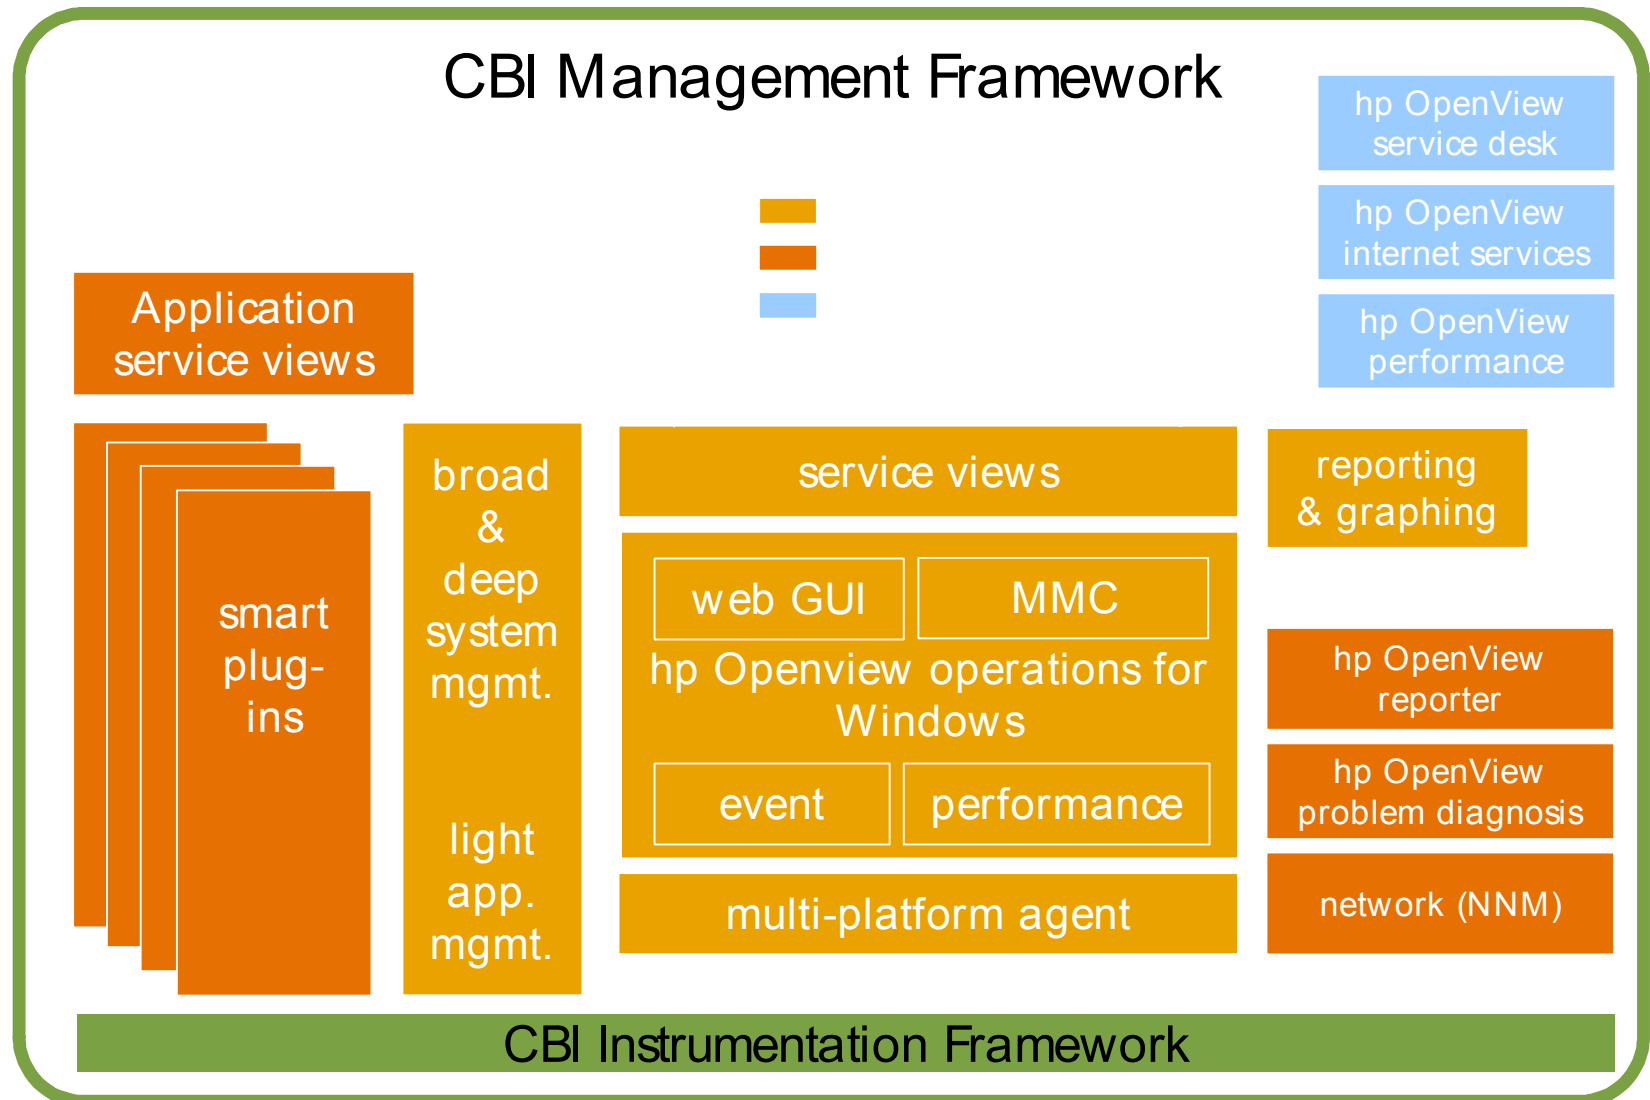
CBI Management Framework

hp OpenView service desk

hp OpenView internet services

hp OpenView performance

Application service views

smart plug-ins

broad & deep system mgmt.

light app. mgmt.

service views

web GUI

MMC

hp Openview operations for Windows

event

performance

multi-platform agent

reporting & graphing

hp OpenView reporter

hp OpenView problem diagnosis

network (NNM)

CBI Instrumentation Framework